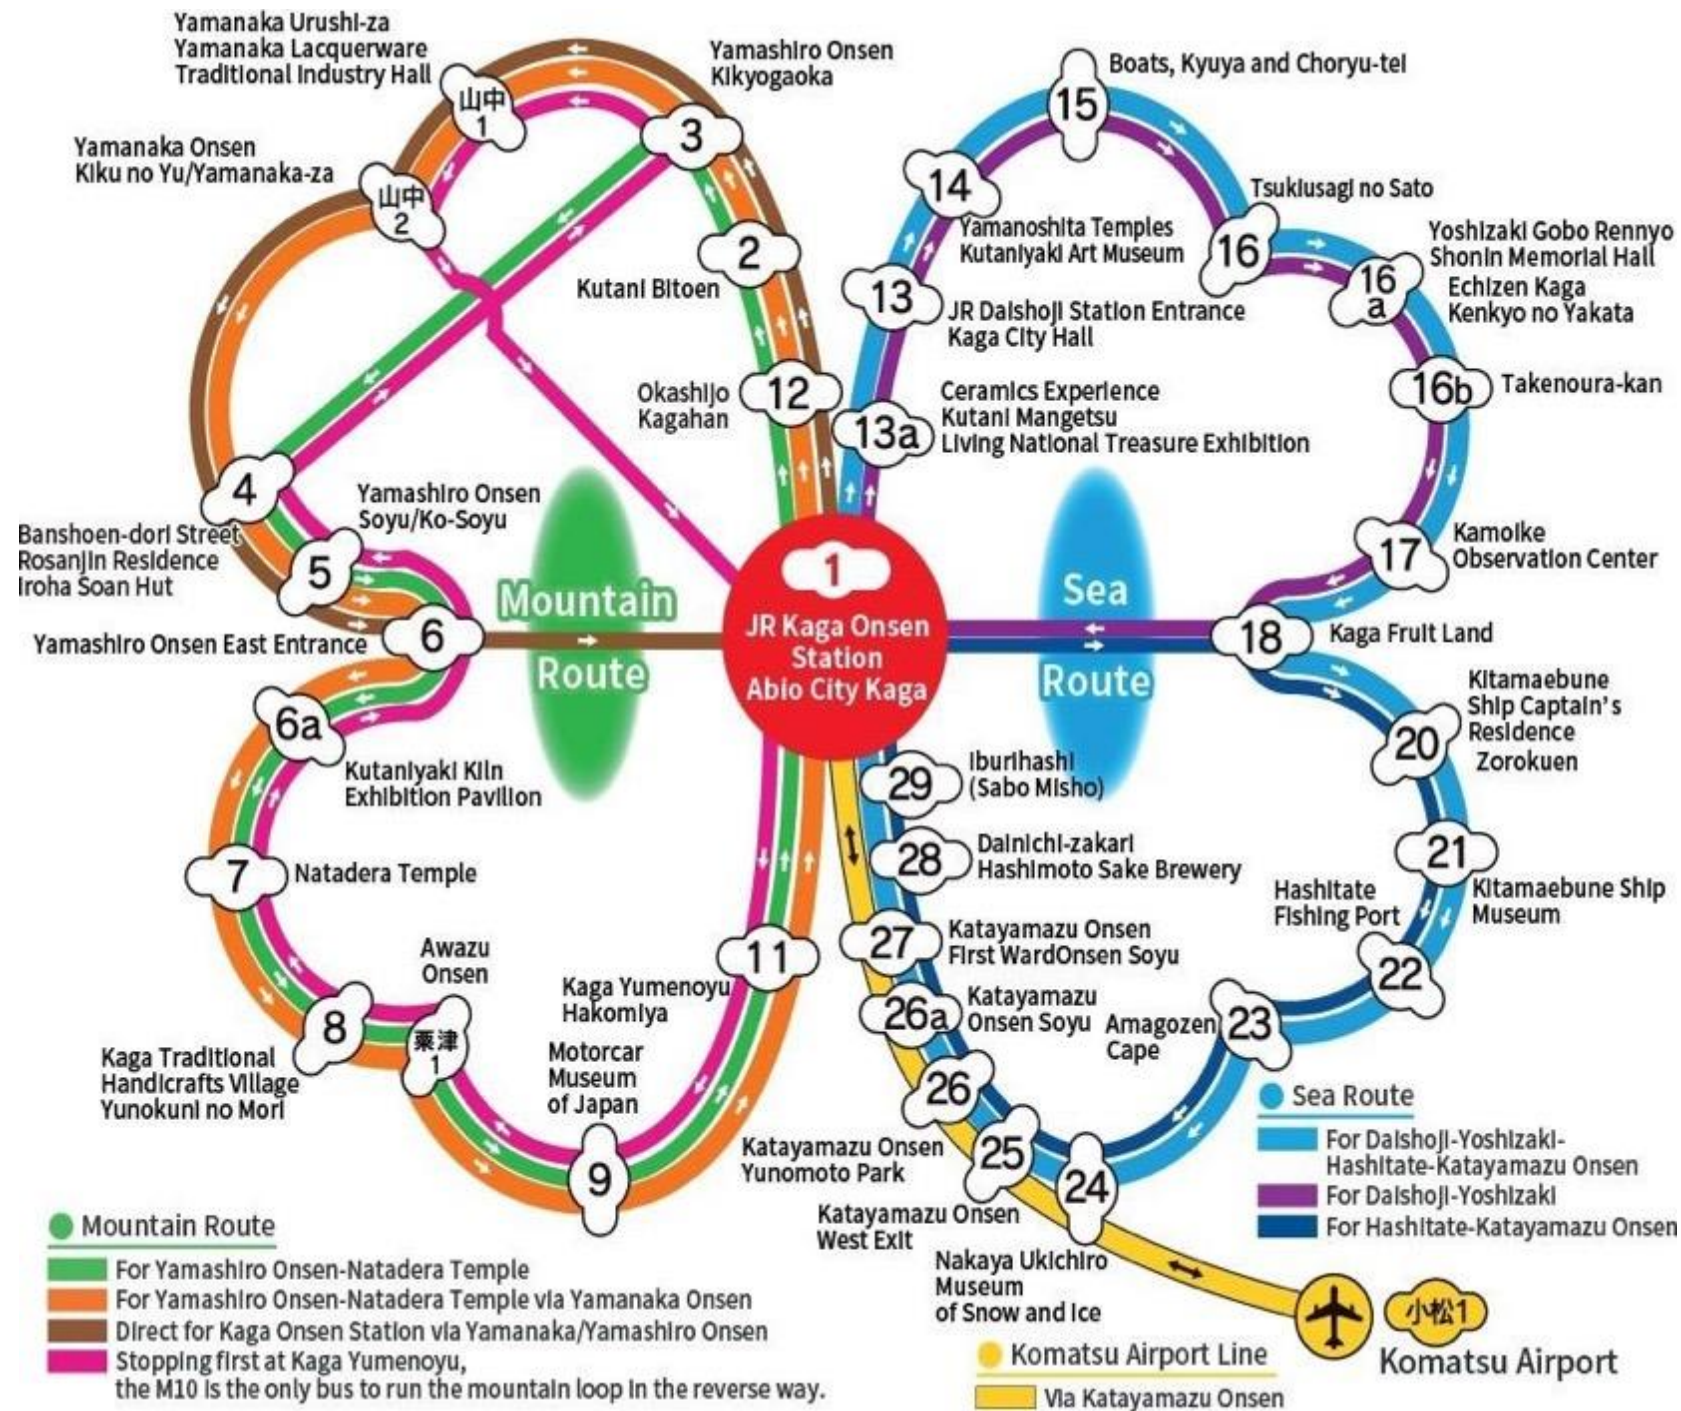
Yamanaka Urushi-za
Yamanaka Lacquerware
Traditional Industry Hall

山中 1

Yamashiro Onsen
Kikyogaoka

3

Yamanaka Onsen
Kiku no Yu/Yamanaka-za

山中 2

2

Kutani Bitoen

Okashijo
Kagahan

12

4

Yamashiro Onsen
Soyu/Ko-Soyu

Banshoen-dori Street
Rosanjin Residence
Iroha Soan Hut

5

6

Yamashiro Onsen East Entrance

Mountain
Route

1
JR Kaga Onsen
Station
Abio City Kaga

6a

Kutaniyaki Kiln
Exhibition Pavilion

7

Natadera Temple

Awazu
Onsen

11

Kaga Yumenoyu
Hakomiya

8

粟津 1

Kaga Traditional
Handicrafts Village
Yunokuni no Mori

Motorcar
Museum
of Japan

9

Boats, Kyuya and Choryu-tei

15

14

Tsukiusagi no Sato

Yamanoshita Temples
Kutaniyaki Art Museum

16

Yoshizaki Gobo Rennyo
Shonin Memorial Hall

16a

Echizen Kaga
Kenkyo no Yakata

13

JR Daishoji Station Entrance
Kaga City Hall

16b

Takenoura-kan

Ceramics Experience
Kutani Mangetsu
Living National Treasure Exhibition

13a

17

Kamoike
Observation Center

Sea
Route

18

Kaga Fruit Land

Kitamaebune
Ship Captain's
Residence
Zorokuen

20

29

Iburihashi
(Sabo Misho)

28

Dainichi-zakari
Hashimoto Sake Brewery

21

Hashitate
Fishing Port

Kitamaebune Ship
Museum

27

Katayamazu Onsen
First WardOnsen Soyu

22

26a

Katayamazu
Onsen Soyu

Amagozen
Cape

23

26

Katayamazu Onsen
Yunomoto Park

25

24

Katayamazu Onsen
West Exit

Nakaya Ukichiro
Museum
of Snow and Ice

小松1

Komatsu Airport

Sea Route
For Daishoji-Yoshizaki-
Hashitate-Katayamazu Onsen
For Daishoji-Yoshizaki
For Hashitate-Katayamazu Onsen

Mountain Route
For Yamashiro Onsen-Natadera Temple
For Yamashiro Onsen-Natadera Temple via Yamanaka Onsen
Direct for Kaga Onsen Station via Yamanaka/Yamashiro Onsen
Stopping first at Kaga Yumenoyu,
the M10 is the only bus to run the mountain loop in the reverse way.

Komatsu Airport Line
Via Katayamazu Onsen